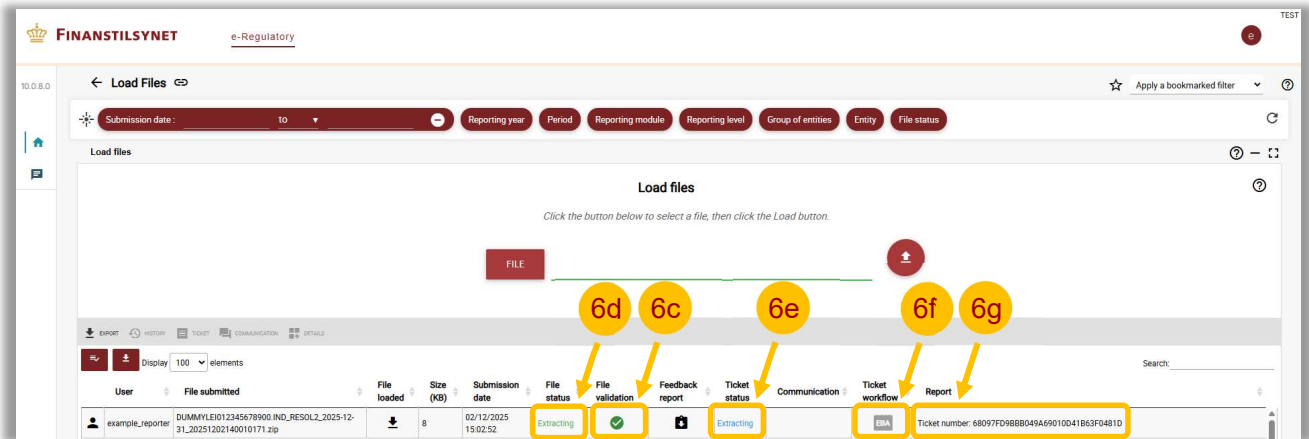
TEST

FINANSTILSYNET e-Regulatory

e

10.0.8.0

← Load Files

Apply a bookmarked filter

Submission date : to

Reporting year Period Reporting module Reporting level Group of entities Entity File status

Load files

Load files

Click the button below to select a file, then click the Load button.

FILE

6d 6c 6e 6f 6g

EXPORT HISTORY TICKET COMMUNICATION DETAILS

Display 100 elements

Search:

| | User | File submitted | File loaded | Size (KB) | Submission date | File status | File validation | Feedback report | Ticket status | Communication | Ticket workflow | Report |
|---|---|---|---|---|---|---|---|---|---|---|---|---|
| | example_reporter | DUMMYLEI012345678900.IND_RESOL2_2025-12-31_20251202140010171.zip | | 8 | 02/12/2025 15:02:52 | Extracting | | | Extracting | | EBA | Ticket number: 68097FD9BBB049A69010D41B63F0481D |